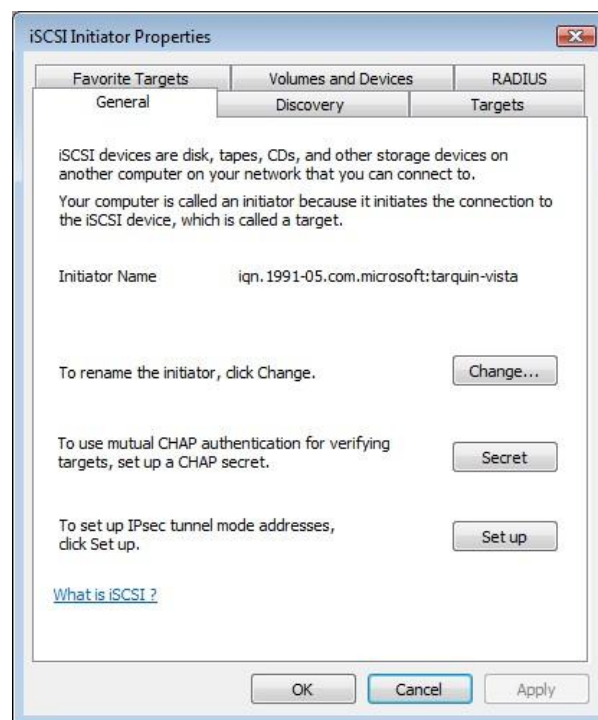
iSCSI Initiator Properties

Favorite Targets | Volumes and Devices | RADIUS
General | Discovery | Targets

iSCSI devices are disk, tapes, CDs, and other storage devices on another computer on your network that you can connect to.

Your computer is called an initiator because it initiates the connection to the iSCSI device, which is called a target.

Initiator Name iqn.1991-05.com.microsoft:tarquin-vista

To rename the initiator, click Change.

Change...

To use mutual CHAP authentication for verifying targets, set up a CHAP secret.

Secret

To set up IPsec tunnel mode addresses, click Set up.

Set up

What is iSCSI ?

OK Cancel Apply